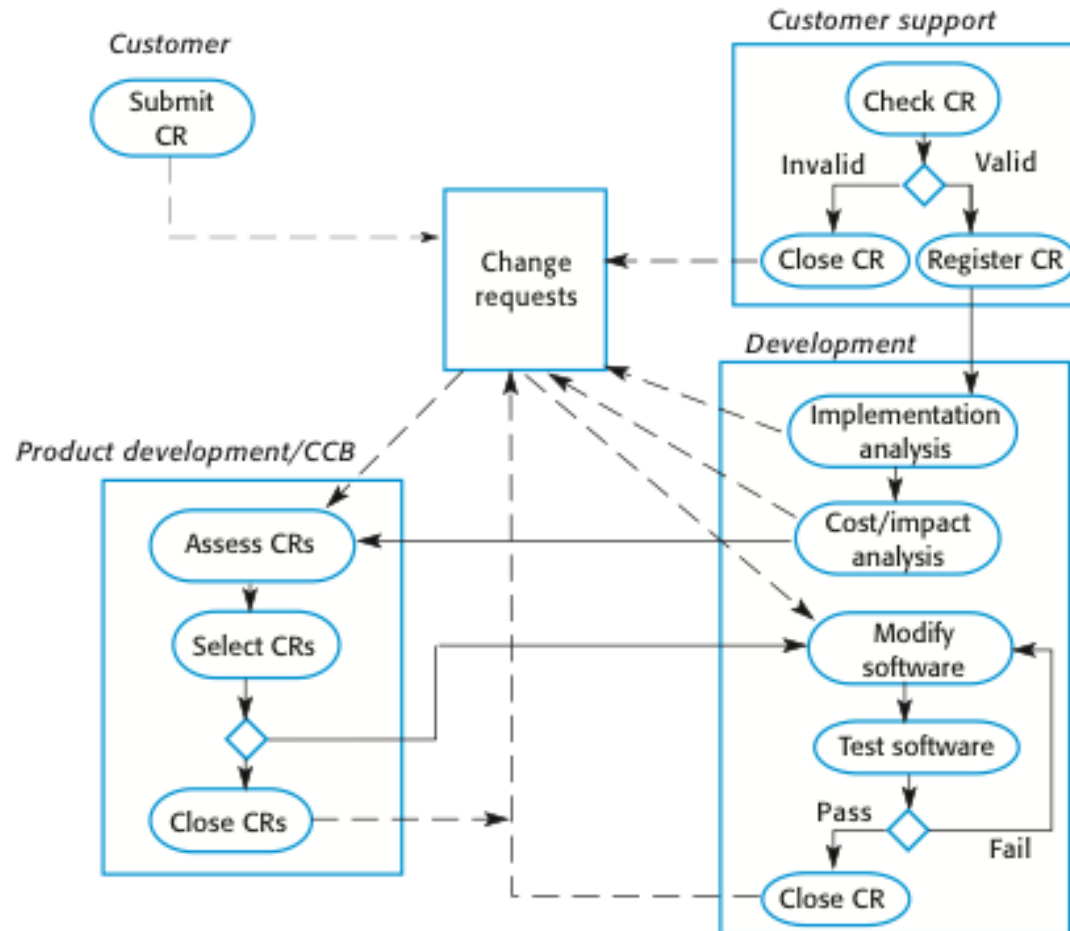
Customer

Submit CR

Customer support

Check CR

Invalid

Valid

Close CR

Register CR

Change requests

Development

Implementation analysis

Cost/impact analysis

Product development/CCB

Assess CRs

Select CRs

Close CRs

Modify software

Test software

Pass

Fail

Close CR